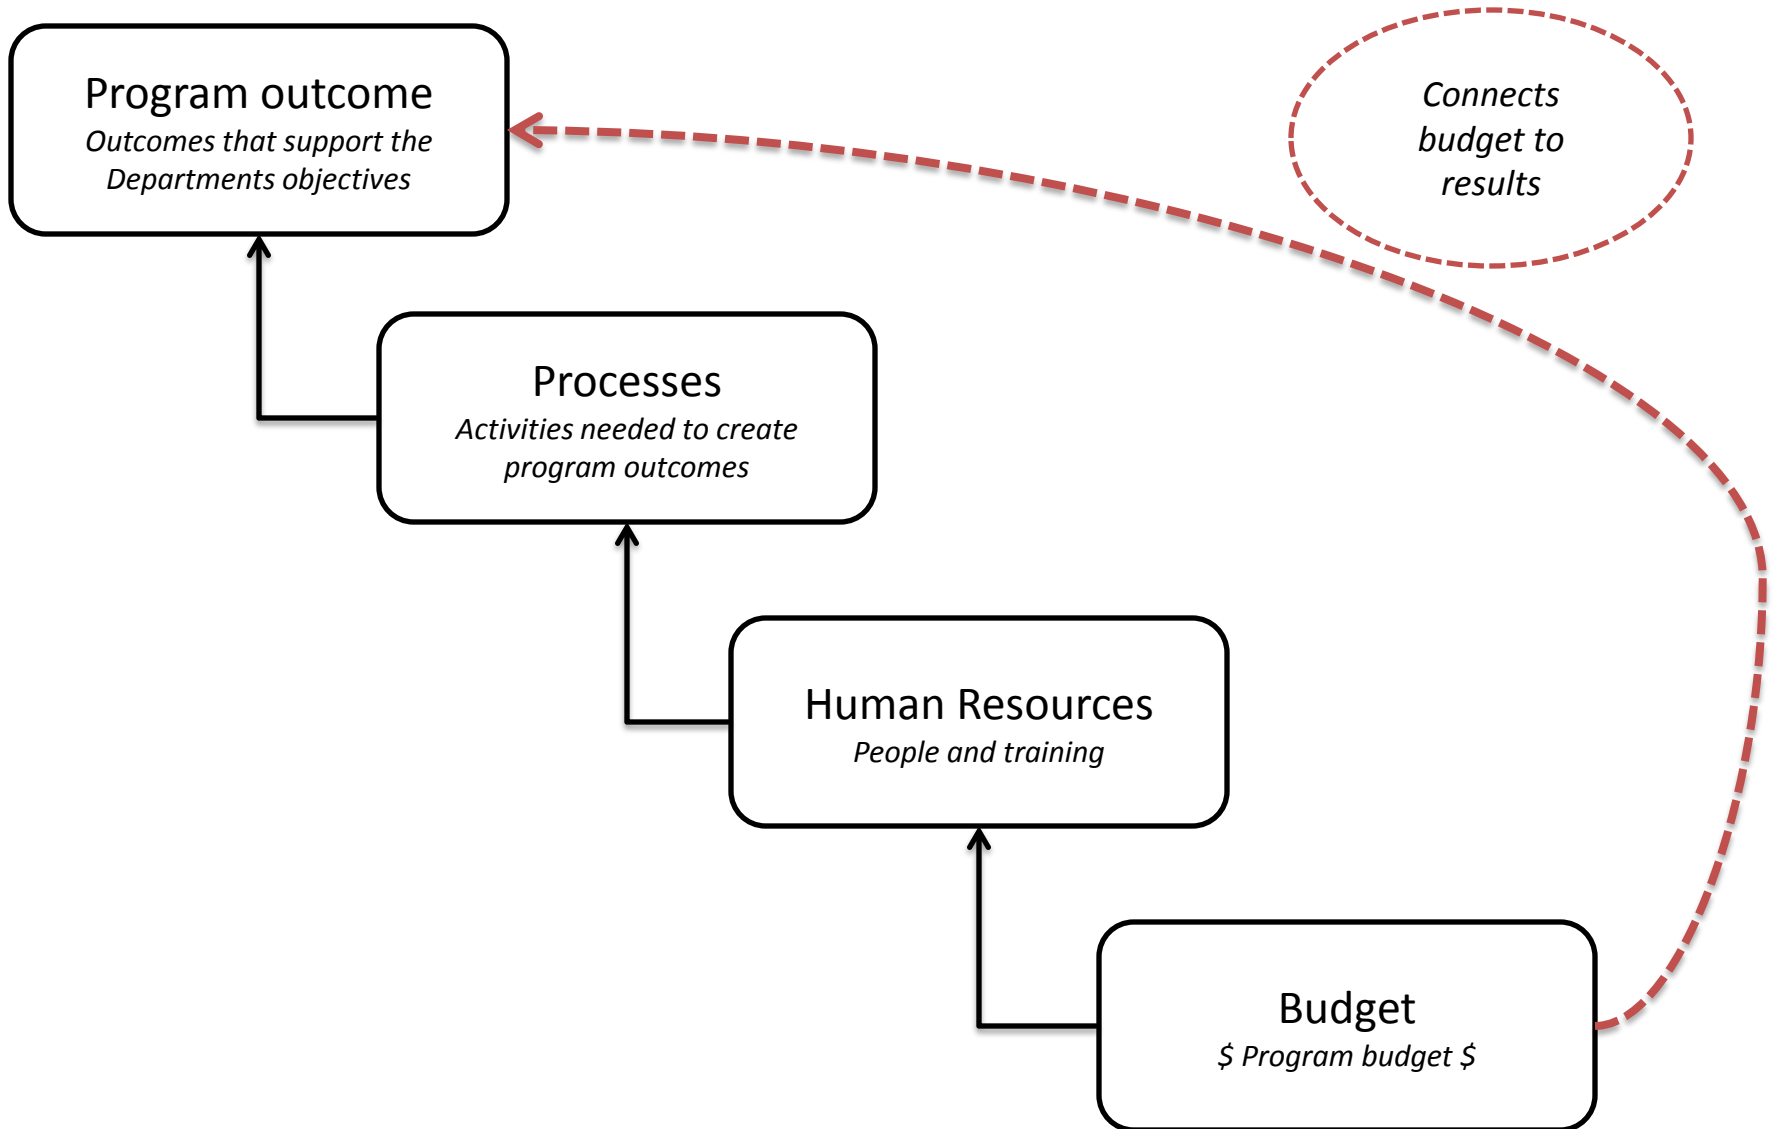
Program outcome
Outcomes that support the Departments objectives

Connects budget to results

Processes
Activities needed to create program outcomes

Human Resources
People and training

Budget
\$ Program budget \$